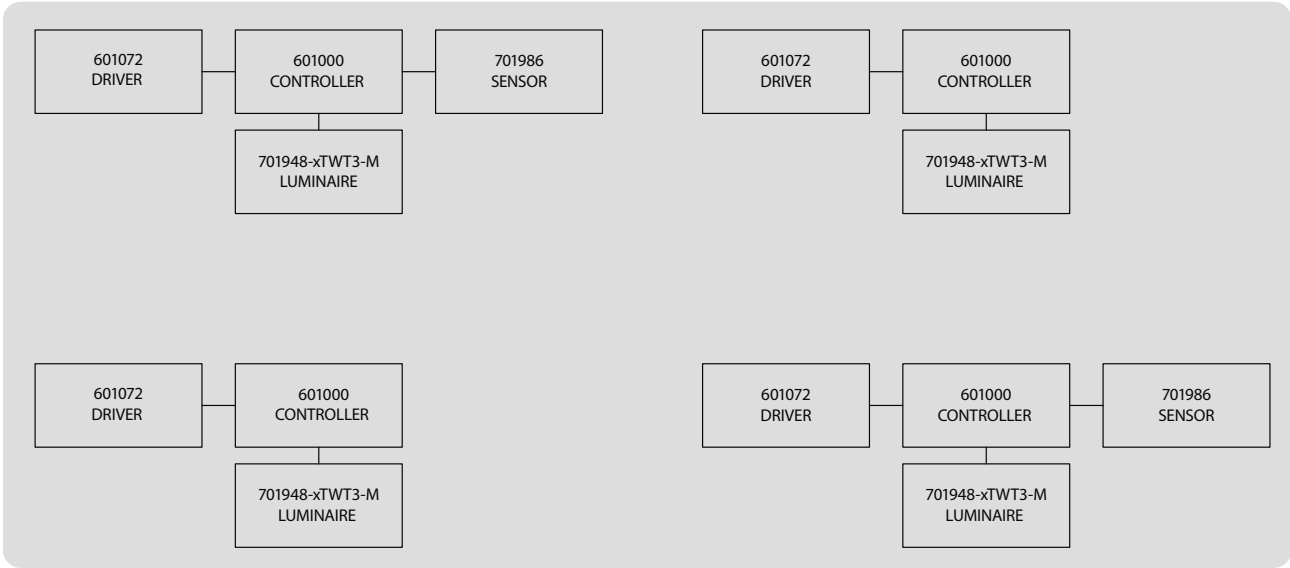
601072
DRIVER

601000
CONTROLLER

701986
SENSOR

701948-xTWT3-M
LUMINAIRE

601072
DRIVER

601000
CONTROLLER

701948-xTWT3-M
LUMINAIRE

601072
DRIVER

601000
CONTROLLER

701948-xTWT3-M
LUMINAIRE

601072
DRIVER

601000
CONTROLLER

701986
SENSOR

701948-xTWT3-M
LUMINAIRE